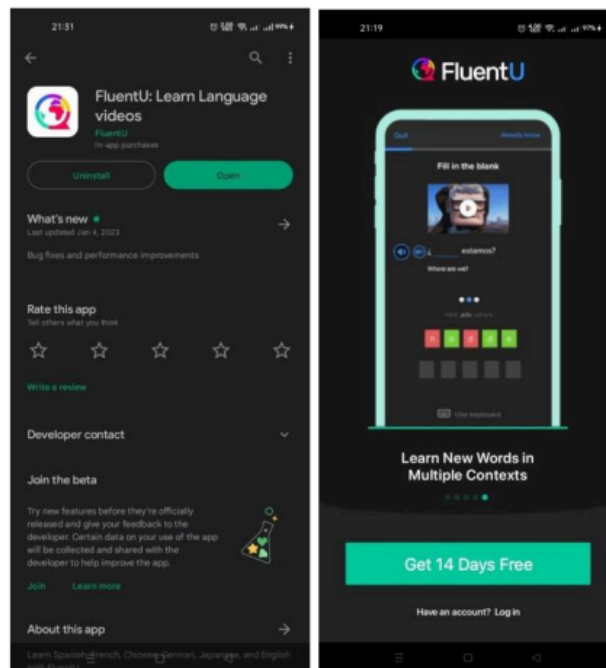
21:31

FluentU: Learn Language videos
FluentU
In-app purchases

Uninstall
Open

What's new •
Last updated Jan 4, 2023

Bug fixes and performance improvements

Rate this app
Tell others what you think

Write a review

Developer contact

Join the beta

Try new features before they're officially released and give your feedback to the developer. Certain data on your use of the app will be collected and shared with the developer to help improve the app.

Join
Learn more

About this app

Learn Spanish, French, Chinese, German, Japanese, and English with FluentU

21:19

FluentU

Quit
Already know

Fill in the blank

¿ _____ estamos?
Where are we?

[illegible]

Use keyboard

Learn New Words in Multiple Contexts

Get 14 Days Free

Have an account? Log in